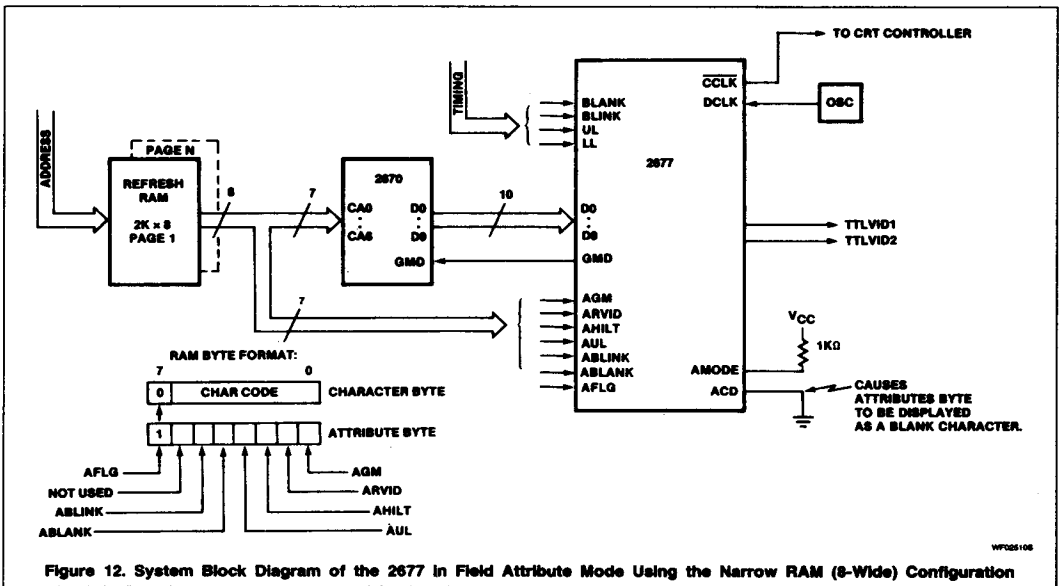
TO CRT CONTROLLER

TIMING

BLANK
BLINK
UL
LL

$\overline{CCLK}$
DCLK

OSC

2677

ADDRESS

PAGE N

REFRESH RAM

2K x 8
PAGE 1

8

7

2670

CA0
.
.
CA6

D0
.
.
D9

10

D0
.
.
D9

GMD

GMD

TTLVID1
TTLVID2

7

AGM
ARVID
AHILT
AUL
ABLINK
ABLANK
AFLG

$V_{CC}$

1KΩ

AMODE
ACD

CAUSES ATTRIBUTES BYTE TO BE DISPLAYED AS A BLANK CHARACTER.

RAM BYTE FORMAT:

7 0

0 CHAR CODE

CHARACTER BYTE

1

ATTRIBUTE BYTE

AFLG
NOT USED
ABLINK
ABLANK

AGM
ARVID
AHILT
AUL

WF025106

Figure 12. System Block Diagram of the 2677 in Field Attribute Mode Using the Narrow RAM (8-Wide) Configuration